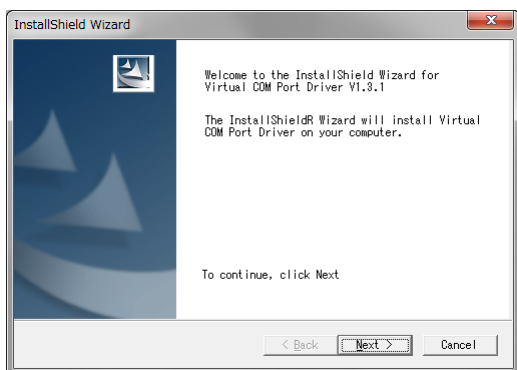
InstallShield Wizard

Welcome to the InstallShield Wizard for Virtual COM Port Driver V1.3.1

The InstallShieldR Wizard will install Virtual COM Port Driver on your computer.

To continue, click Next

< Back
Next >
Cancel